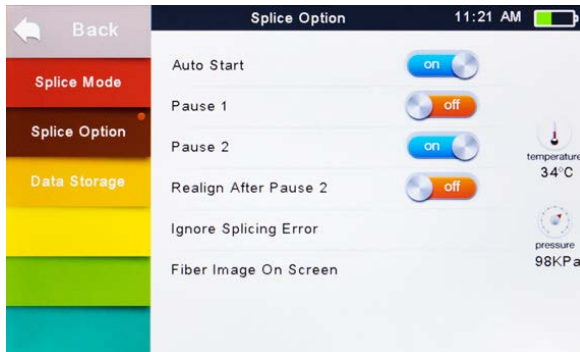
Back

Splice Mode

Splice Option

Data Storage

Splice Option

11:21 AM

Auto Start on

Pause 1 off

Pause 2 on

Realign After Pause 2 off

Ignore Splicing Error

Fiber Image On Screen

temperature
34°C

pressure
98KPa